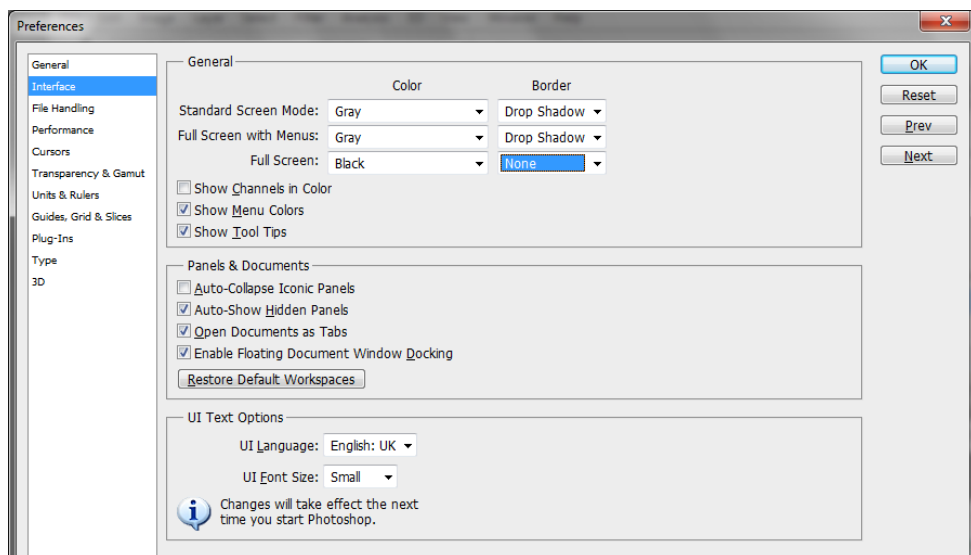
Preferences

General
Interface
File Handling
Performance
Cursors
Transparency & Gamut
Units & Rulers
Guides, Grid & Slices
Plug-Ins
Type
3D

General

| | Color | Border |
|---|---|---|
| Standard Screen Mode: | Gray | Drop Shadow |
| Full Screen with Menus: | Gray | Drop Shadow |
| Full Screen: | Black | None |

Show Channels in Color
Show Menu Colors
Show Tool Tips

Panels & Documents
Auto-Collapse Iconic Panels
Auto-Show Hidden Panels
Open Documents as Tabs
Enable Floating Document Window Docking
Restore Default Workspaces

UI Text Options
UI Language: English: UK
UI Font Size: Small
Changes will take effect the next time you start Photoshop.

OK
Reset
Prev
Next